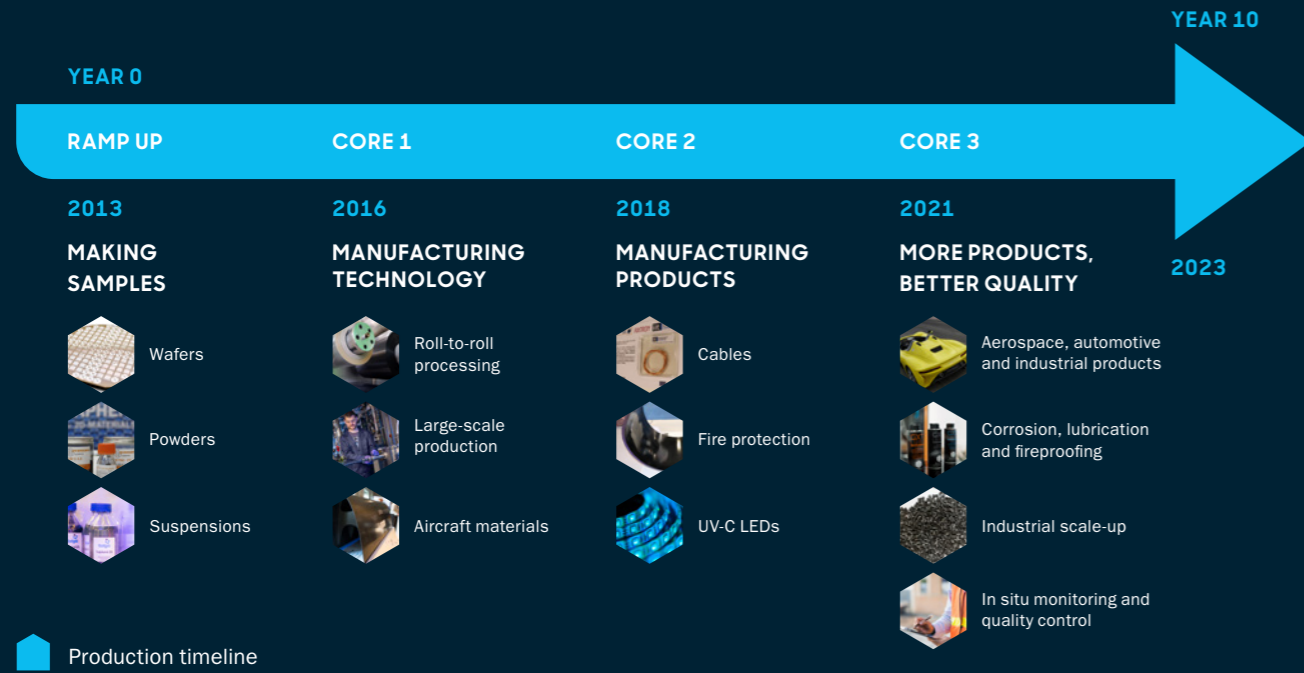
YEAR 10

YEAR 0

RAMP UP

CORE 1

CORE 2

CORE 3

2013

MAKING SAMPLES

Wafers

Powders

Suspensions

2016

MANUFACTURING TECHNOLOGY

Roll-to-roll processing

Large-scale production

Aircraft materials

2018

MANUFACTURING PRODUCTS

Cables

Fire protection

UV-C LEDs

2021

MORE PRODUCTS, BETTER QUALITY

Aerospace, automotive and industrial products

Corrosion, lubrication and fireproofing

Industrial scale-up

In situ monitoring and quality control

2023

Production timeline